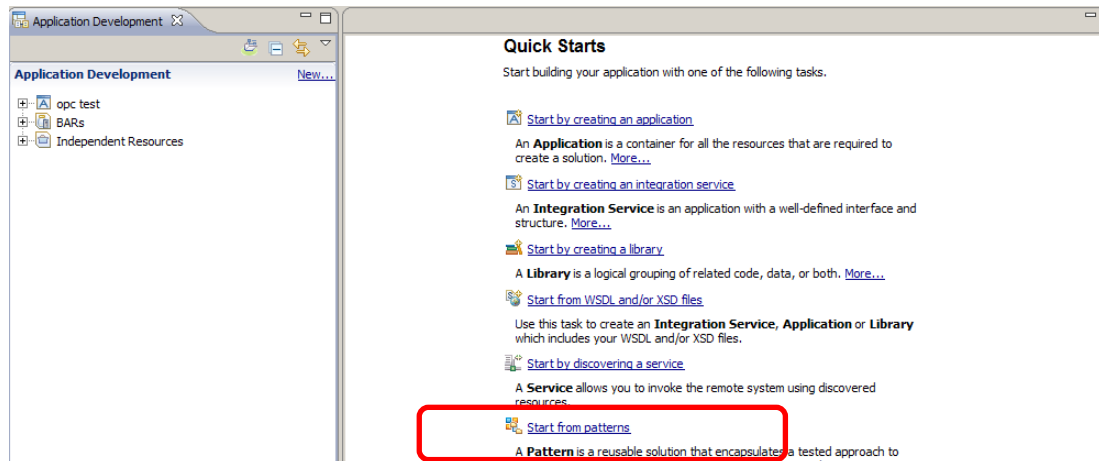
Application Development

Application Development New...

opc test
BARs
Independent Resources

Quick Starts

Start building your application with one of the following tasks.

Start by creating an application

An Application is a container for all the resources that are required to create a solution. More...

Start by creating an integration service

An Integration Service is an application with a well-defined interface and structure. More...

Start by creating a library

A Library is a logical grouping of related code, data, or both. More...

Start from WSDL and/or XSD files

Use this task to create an Integration Service, Application or Library which includes your WSDL and/or XSD files.

Start by discovering a service

A Service allows you to invoke the remote system using discovered resources.

Start from patterns

A Pattern is a reusable solution that encapsulates a tested approach to